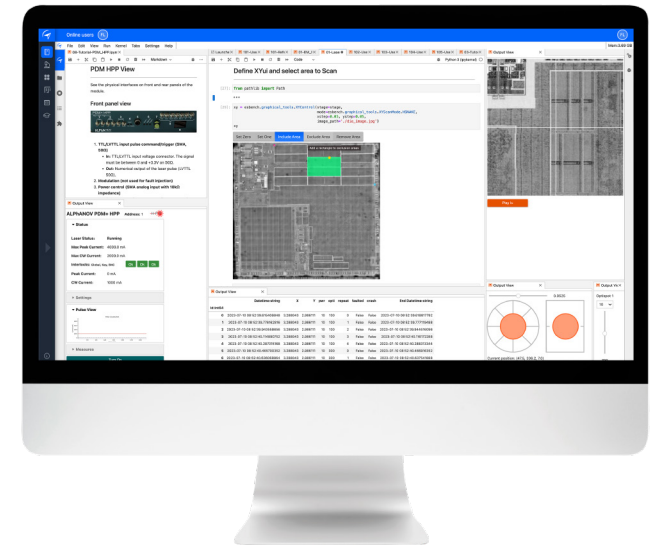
Online users FL

File Edit View Run Kernel Tabs Settings Help

Markdown

Code

Python 3 (ipykernel)

Output View

PDM HPP View

See the physical interfaces on front and rear panels of the module.

Front panel view

1. TTL/LVTTL input pulse command/trigger (SMA, 50Ω)

In: TTL/LVTTL input voltage connection. The signal must be between 0 and +3.3V on 50Ω.

Out: Numerical output of the laser pulse (LVTTL 50Ω).

2. Modulation (not used for fault injection)

3. Power control (SMA analog input with 10kΩ impedance)

Output View

ALPhANOV PDM+ HPP Address: 1

Status

Laser Status: Running

Max Peak Current: 4033.0 mA

Max CW Current: 2039.0 mA

Peak Current: 0 mA

CW Current: 1000 mA

Settings

Pulse View

Measures

Define XYui and select area to Scan

from pathlib import Path

Set Dies Set Dies Include Area Exclude Area Remove Area

Output View

DateTime string

End DateTime string

Output View

Play in